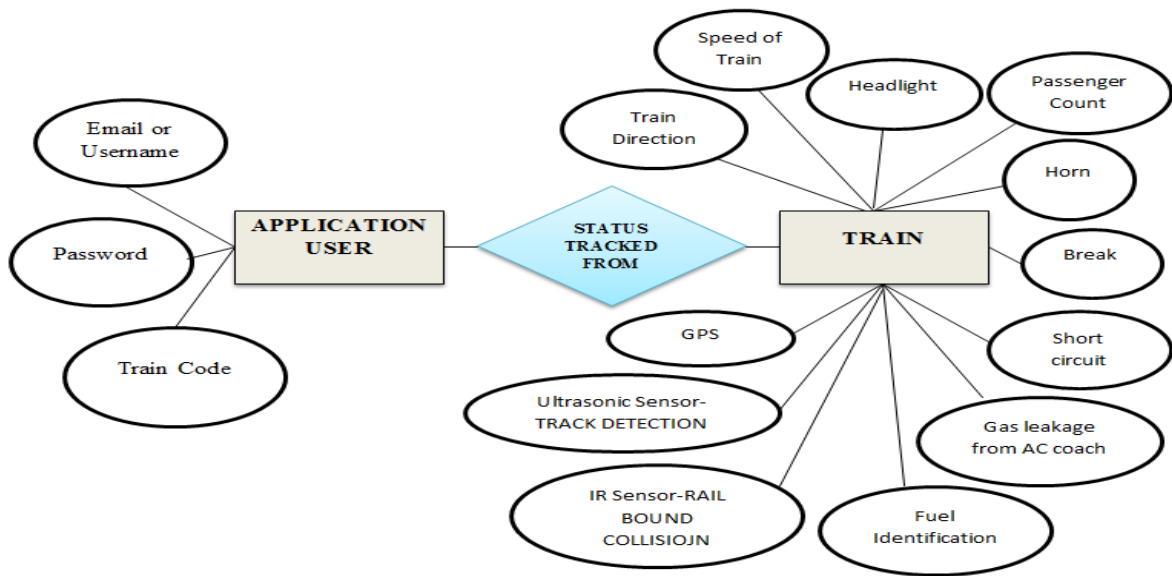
Email or Username

Password

Train Code

APPLICATION USER

STATUS TRACKED FROM

TRAIN

Speed of Train

Headlight

Passenger Count

Train Direction

Horn

Break

GPS

Short circuit

Ultrasonic Sensor-TRACK DETECTION

Gas leakage from AC coach

IR Sensor-RAIL BOUND COLLISIOJN

Fuel Identification